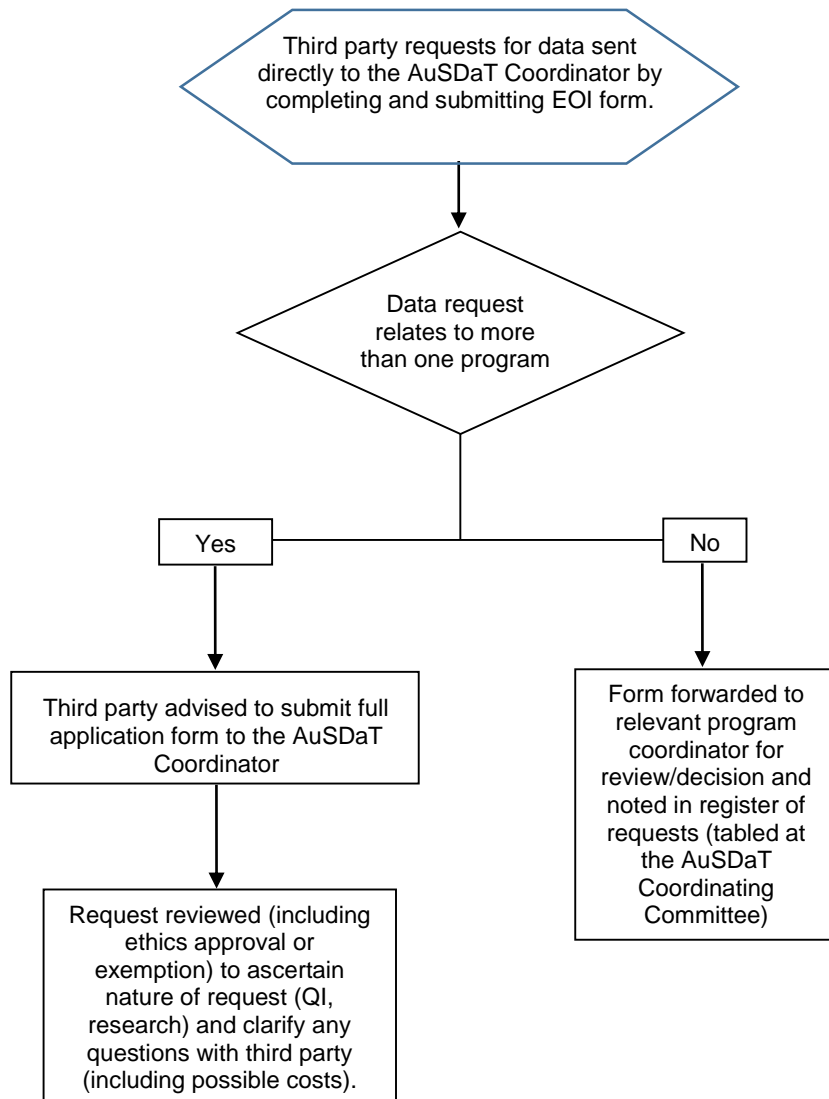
Third party requests for data sent directly to the AuSDaT Coordinator by completing and submitting EOI form.

Data request relates to more than one program

Yes

No

Third party advised to submit full application form to the AuSDaT Coordinator

Form forwarded to relevant program coordinator for review/decision and noted in register of requests (tabled at the AuSDaT Coordinating Committee)

Request reviewed (including ethics approval or exemption) to ascertain nature of request (QI, research) and clarify any questions with third party (including possible costs).